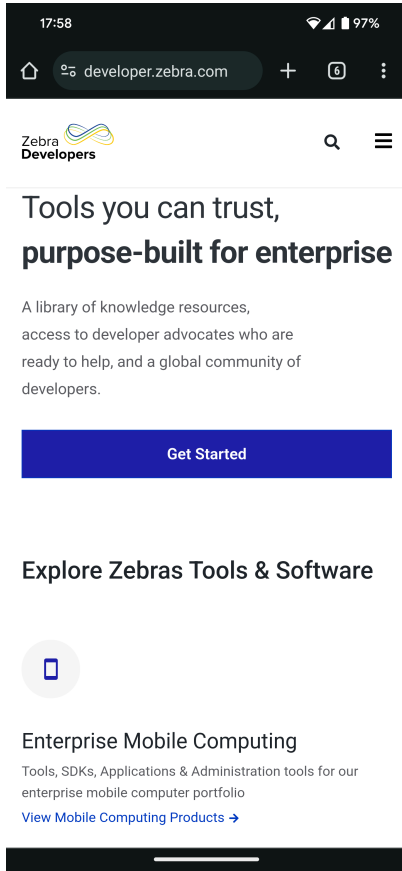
17:58 97%

developer.zebra.com

6

Zebra Developers

Tools you can trust, **purpose-built for enterprise**

A library of knowledge resources, access to developer advocates who are ready to help, and a global community of developers.

Get Started

Explore Zebras Tools & Software

Enterprise Mobile Computing

Tools, SDKs, Applications & Administration tools for our enterprise mobile computer portfolio

View Mobile Computing Products →